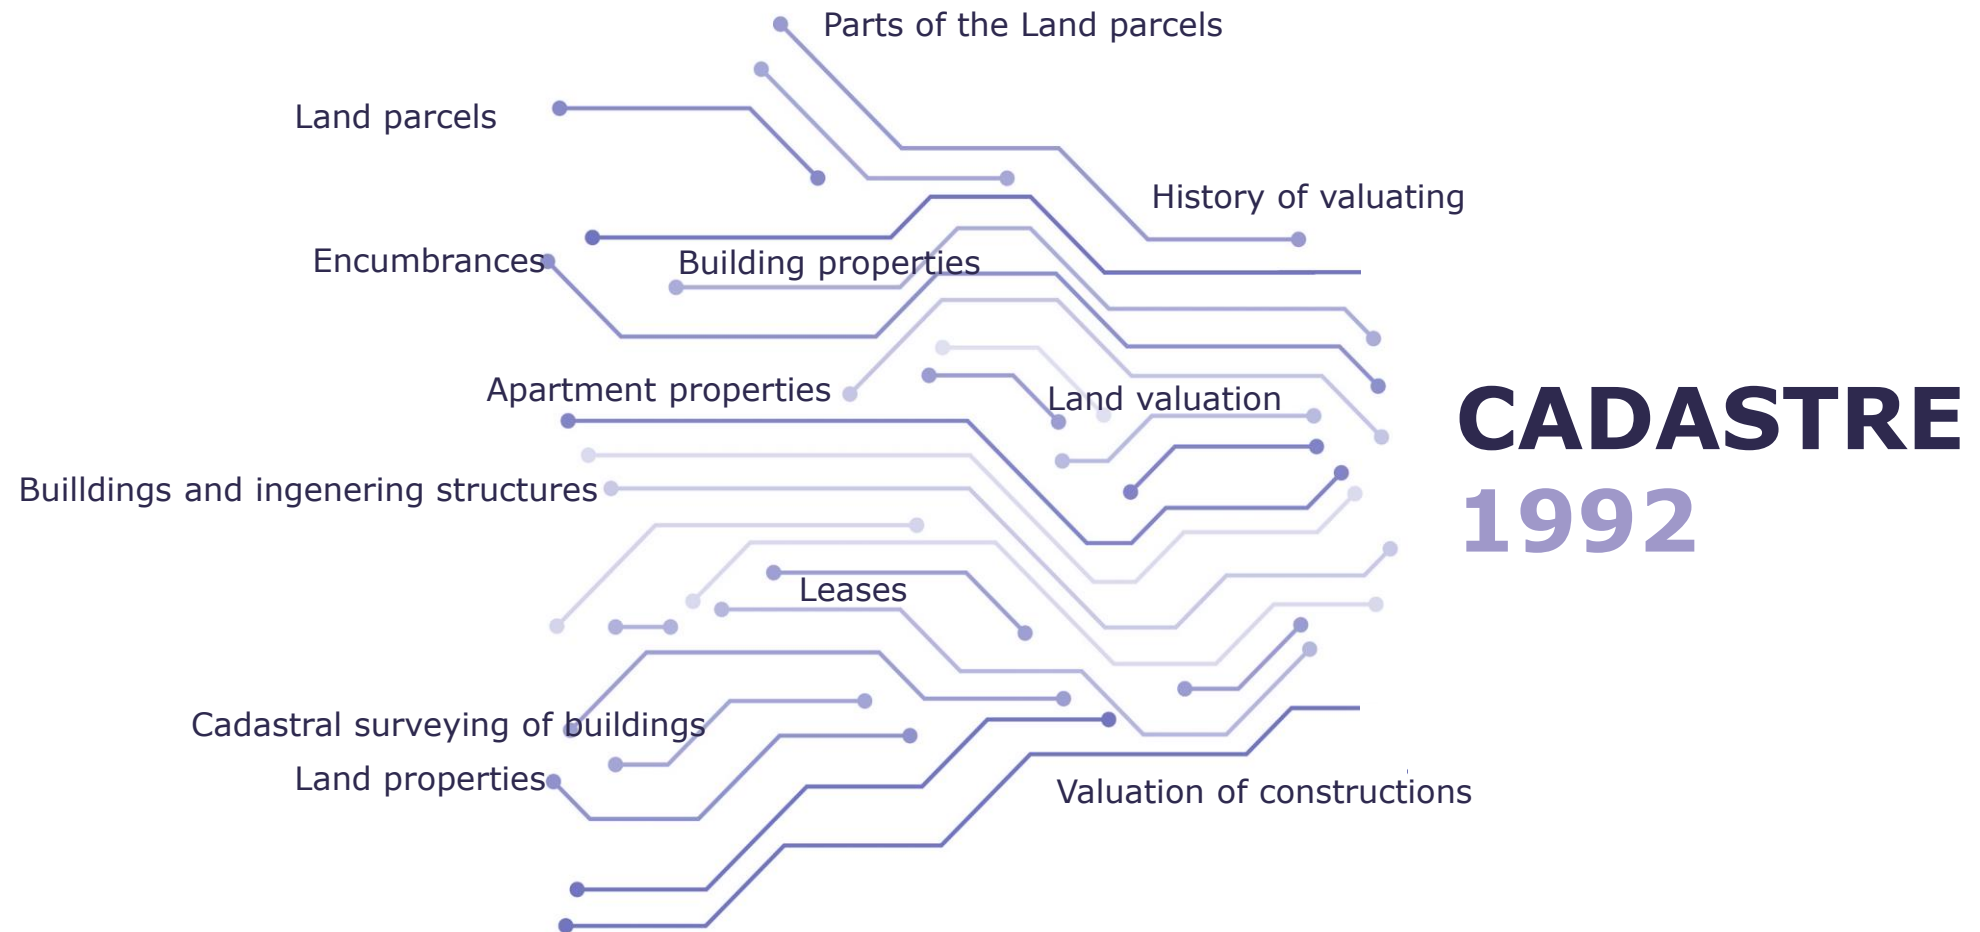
Parts of the Land parcels

Land parcels

History of valuating

Encumbrances

Building properties

Apartment properties

Land valuation

CADASTRE
1992

Builldings and ingenering structures

Leases

Cadastral surveying of buildings

Land properties

Valuation of constructions